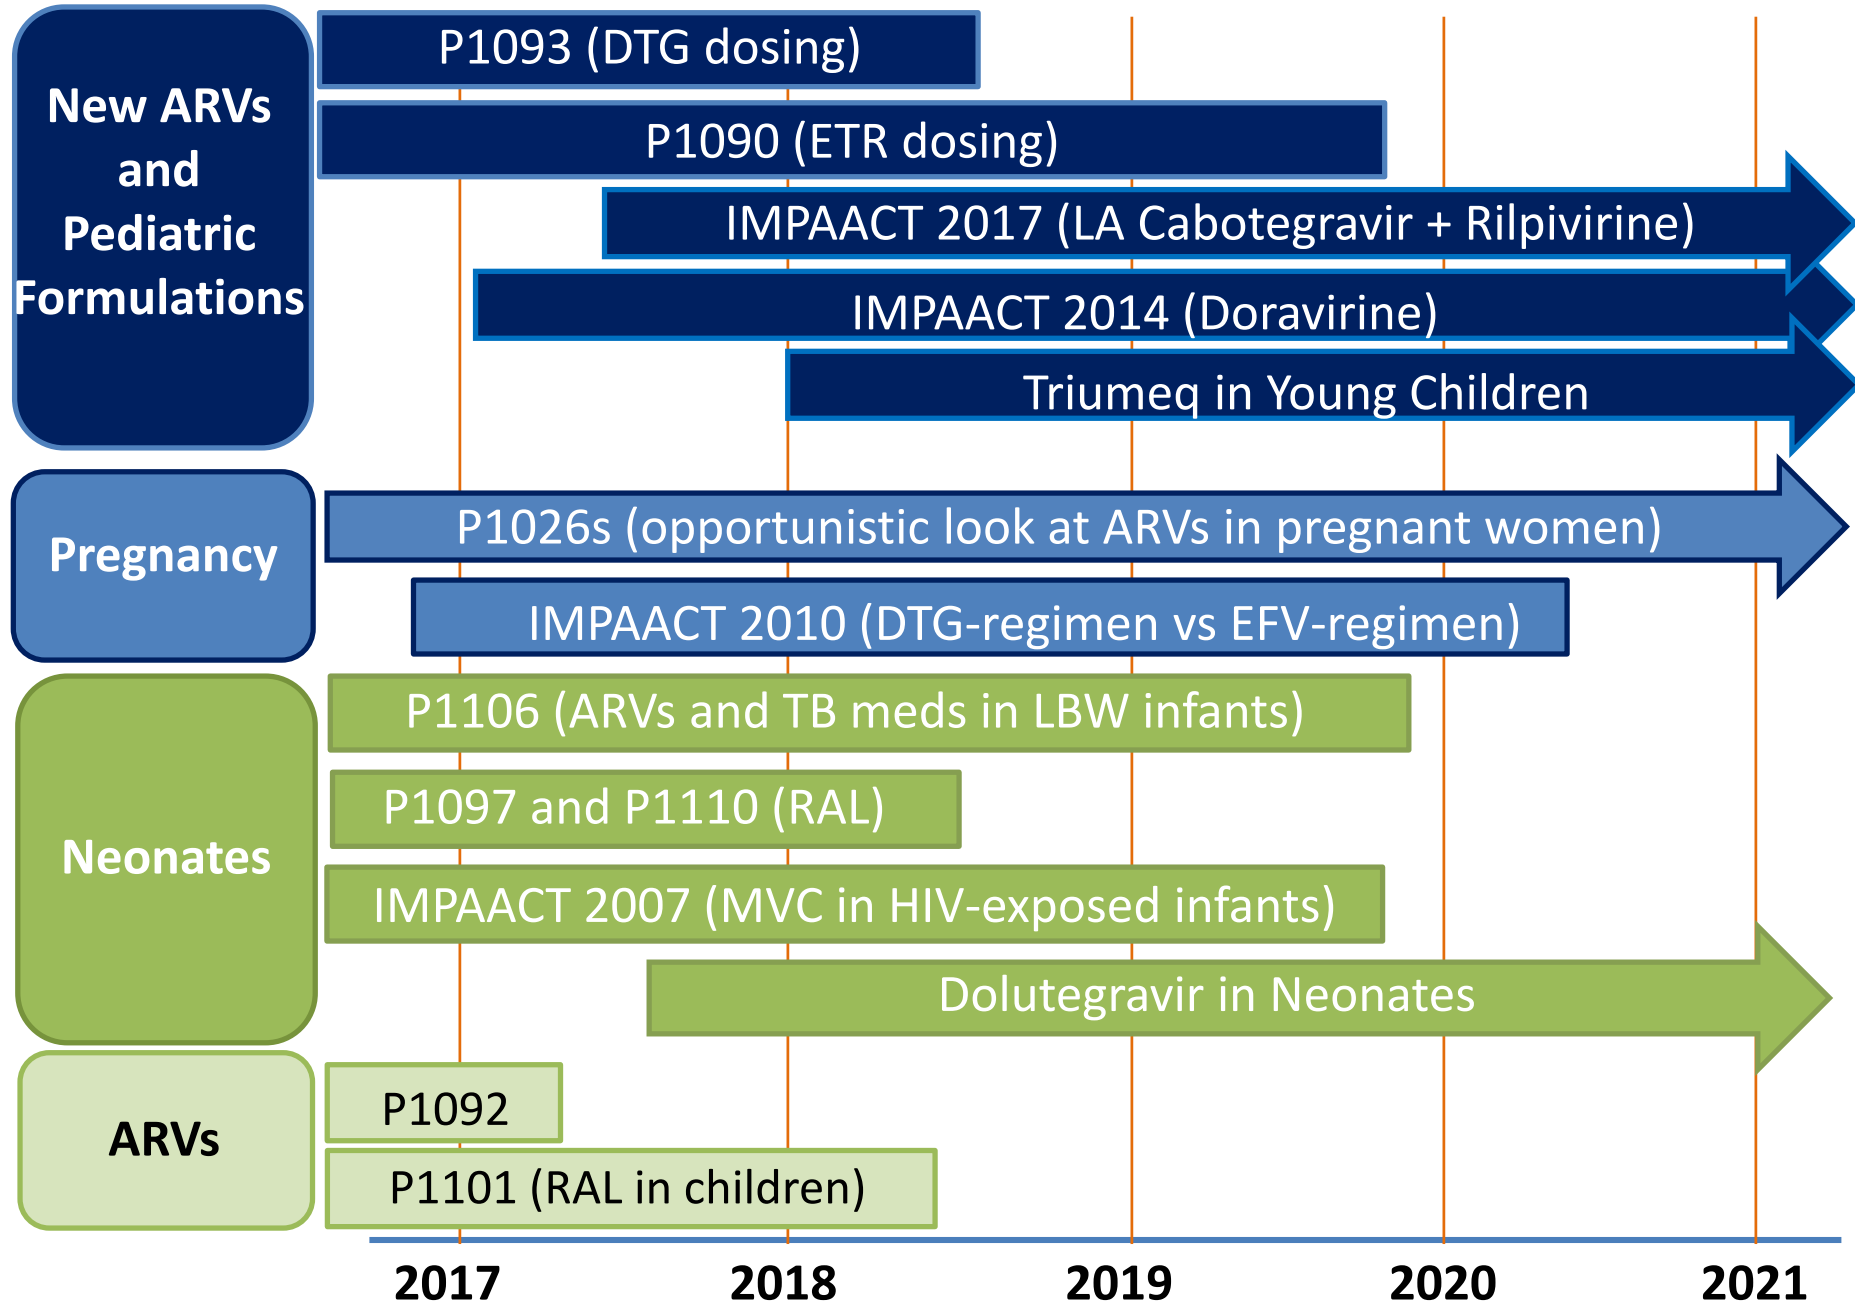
New ARVs and Pediatric Formulations

P1093 (DTG dosing)

P1090 (ETR dosing)

IMPAACT 2017 (LA Cabotegravir + Rilpivirine)

IMPAACT 2014 (Doravirine)

Triumeq in Young Children

Pregnancy

P1026s (opportunistic look at ARVs in pregnant women)

IMPAACT 2010 (DTG-regimen vs EFV-regimen)

Neonates

P1106 (ARVs and TB meds in LBW infants)

P1097 and P1110 (RAL)

IMPAACT 2007 (MVC in HIV-exposed infants)

Dolutegravir in Neonates

ARVs

P1092

P1101 (RAL in children)

2017 2018 2019 2020 2021